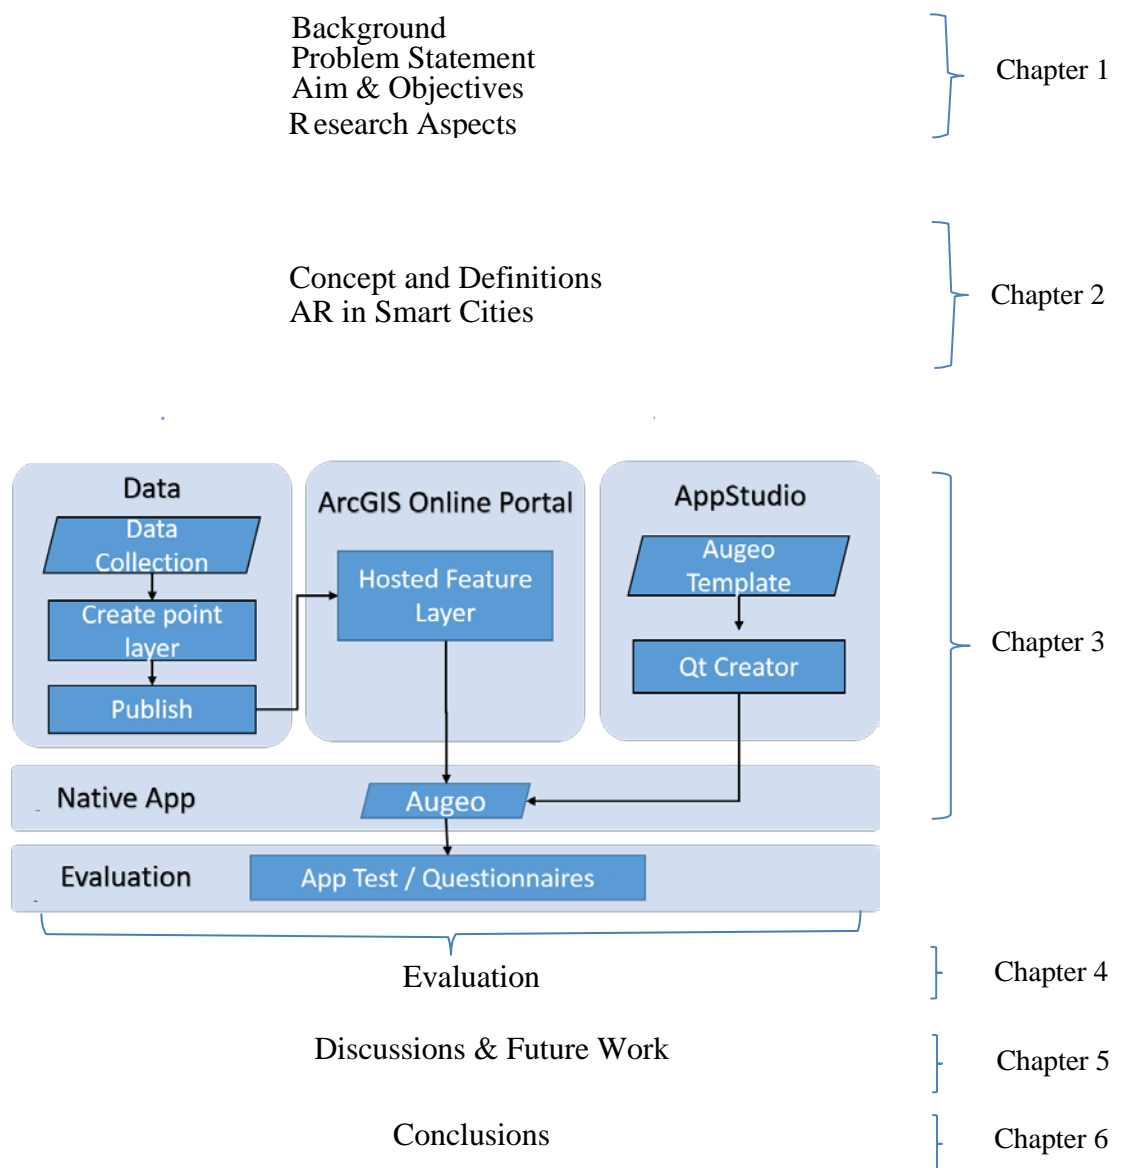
Background
Problem Statement
Aim & Objectives
Research Aspects

Chapter 1

Concept and Definitions
AR in Smart Cities

Chapter 2

Data
Data Collection
Create point layer
Publish

ArcGIS Online Portal
Hosted Feature Layer

AppStudio
Augeo Template
Qt Creator

Native App
Augeo

Evaluation
App Test / Questionnaires

Chapter 3

Evaluation

Chapter 4

Discussions & Future Work

Chapter 5

Conclusions

Chapter 6